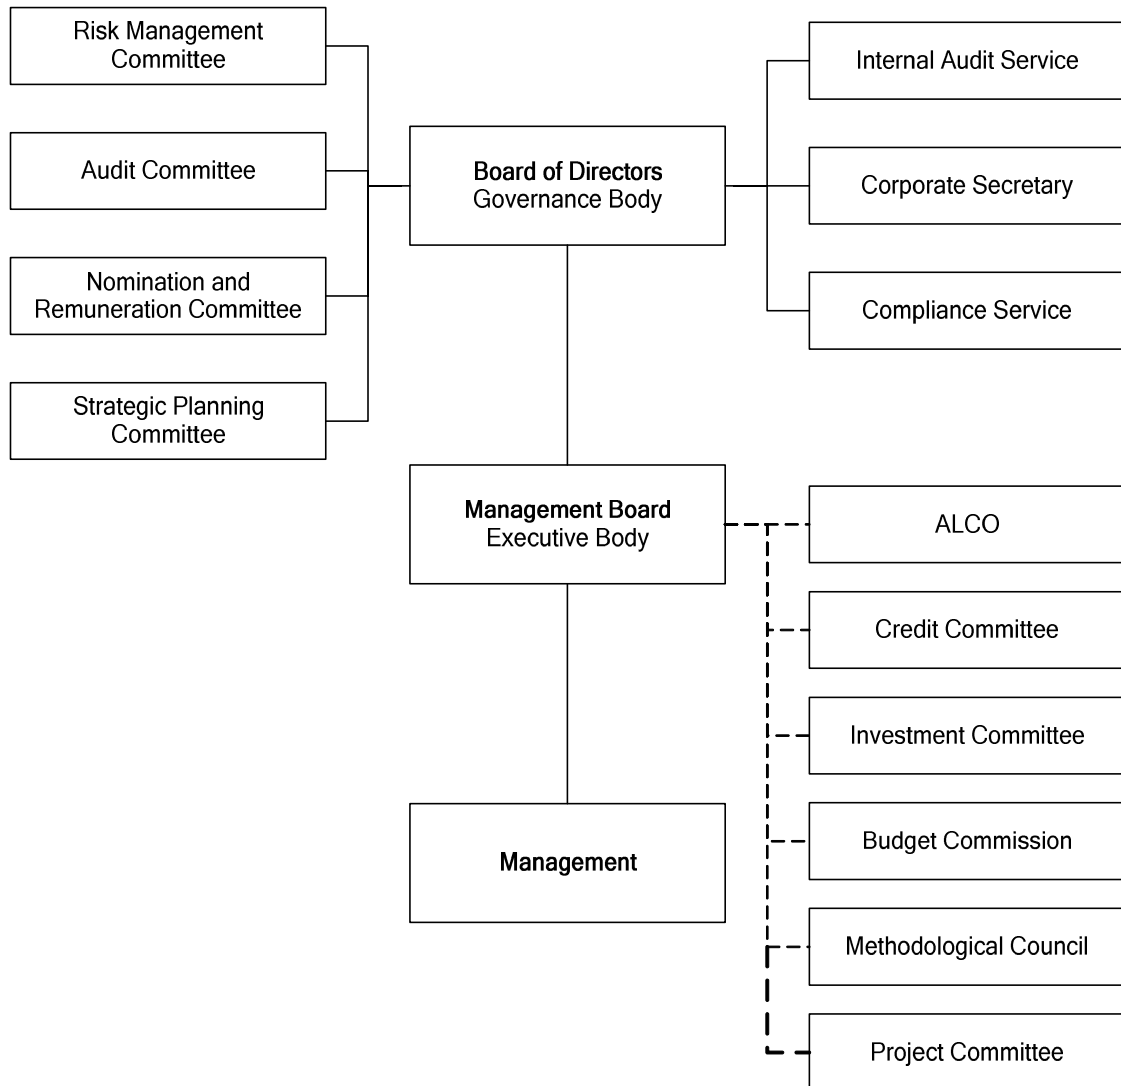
Risk Management Committee

Audit Committee

Nomination and Remuneration Committee

Strategic Planning Committee

Board of Directors
Governance Body

Internal Audit Service

Corporate Secretary

Compliance Service

Management Board
Executive Body

ALCO

Credit Committee

Investment Committee

Budget Commission

Methodological Council

Project Committee

Management